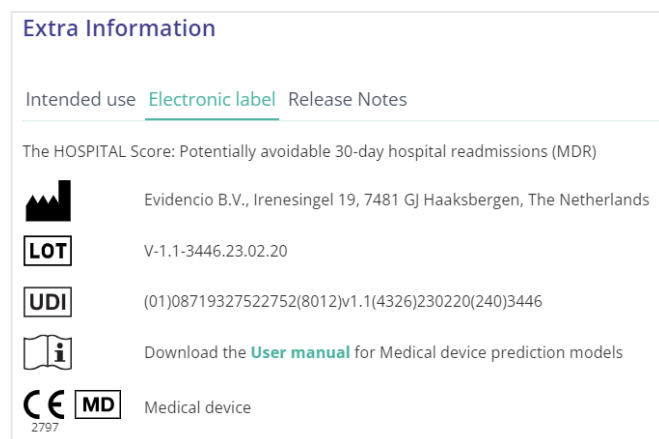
Extra Information

Intended use Electronic label Release Notes

The HOSPITAL Score: Potentially avoidable 30-day hospital readmissions (MDR)

Evidencio B.V., Irenesingel 19, 7481 GJ Haaksbergen, The Netherlands

LOT V-1.1-3446.23.02.20

UDI (01)08719327522752(8012)v1.1(4326)230220(240)3446

Download the User manual for Medical device prediction models

CE 2797 MD Medical device